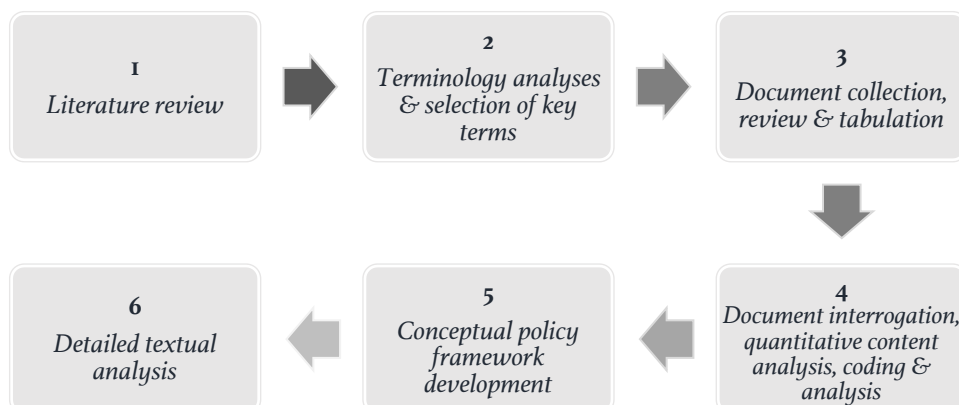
1
Literature review

2
Terminology analyses & selection of key terms

3
Document collection, review & tabulation

4
Document interrogation, quantitative content analysis, coding & analysis

5
Conceptual policy framework development

6
Detailed textual analysis